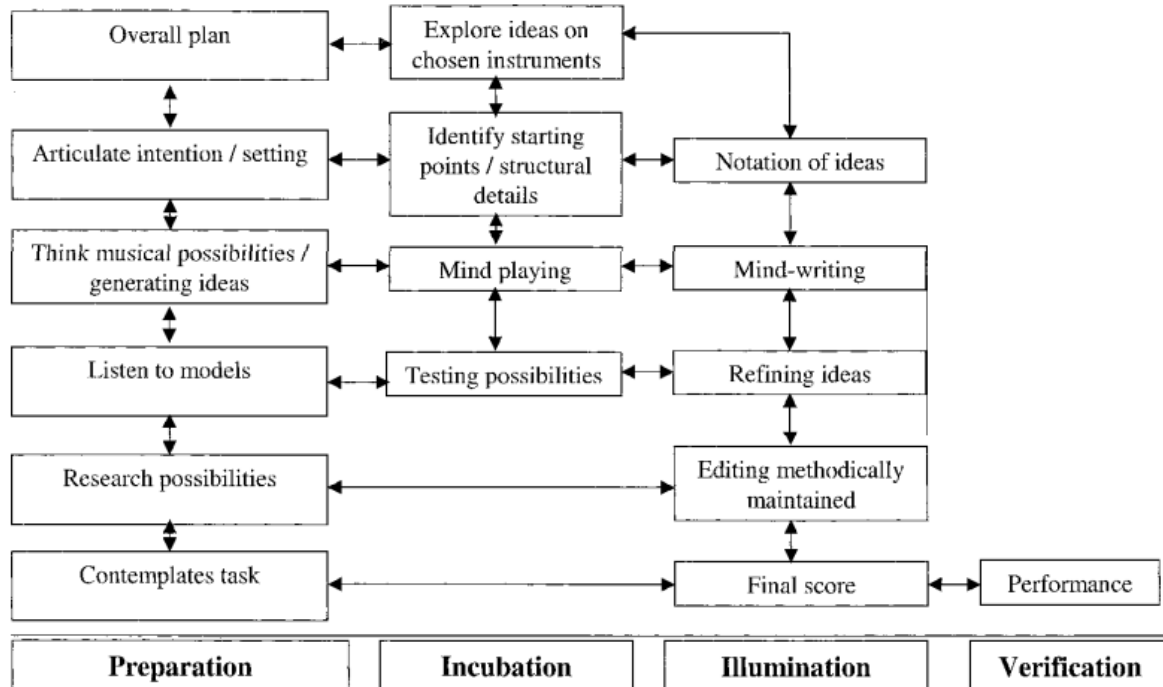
Overall plan

Explore ideas on chosen instruments

Articulate intention / setting

Identify starting points / structural details

Notation of ideas

Think musical possibilities / generating ideas

Mind playing

Mind-writing

Listen to models

Testing possibilities

Refining ideas

Research possibilities

Editing methodically maintained

Contemplates task

Final score

Performance

Preparation

Incubation

Illumination

Verification